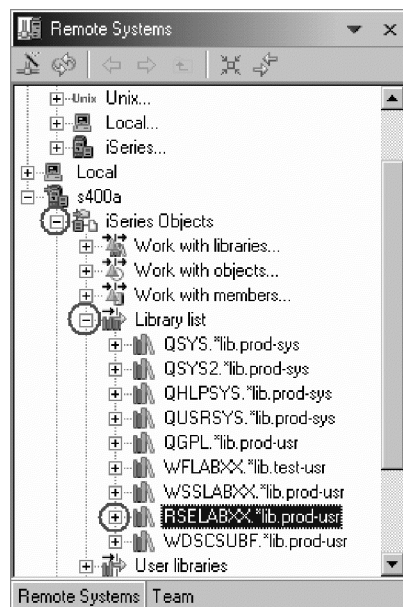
Remote Systems

Unix Unix...
Local...
iSeries...
Local
s400a
iSeries Objects
Work with libraries...
Work with objects...
Work with members...
Library list
QSYS.*lib.prod-sys
QSYS2.*lib.prod-sys
QHLPSYS.*lib.prod-sys
QUSRSYS.*lib.prod-sys
QGPL.*lib.prod-usr
WFLABXX.*lib.test-usr
WSSLABXX.*lib.prod-usr
RSELABXX.*lib.prod-usr
WDSCSUBF.*lib.prod-usr
User libraries

Remote Systems | Team